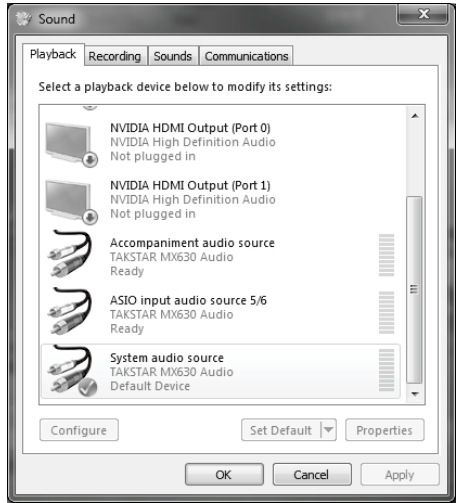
Sound

Playback | Recording | Sounds | Communications

Select a playback device below to modify its settings:

NVIDIA HDMI Output (Port 0)
NVIDIA High Definition Audio
Not plugged in

NVIDIA HDMI Output (Port 1)
NVIDIA High Definition Audio
Not plugged in

Accompaniment audio source
TAKSTAR MX630 Audio
Ready

ASIO input audio source 5/6
TAKSTAR MX630 Audio
Ready

System audio source
TAKSTAR MX630 Audio
Default Device

Configure | Set Default | Properties

OK | Cancel | Apply